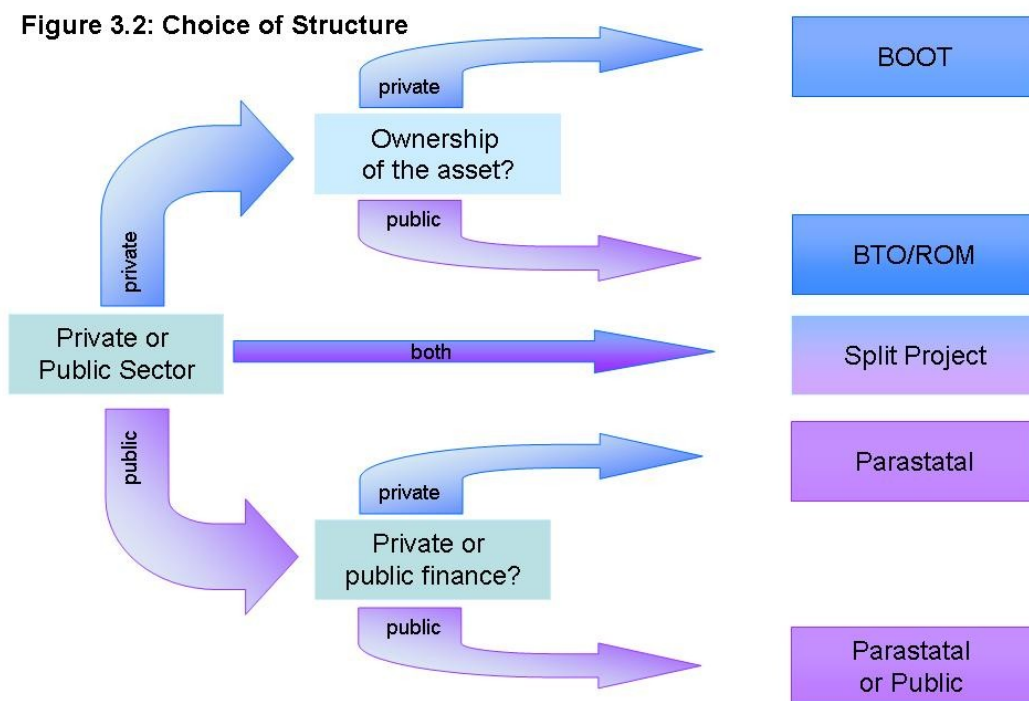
Figure 3.2: Choice of Structure

Private or Public Sector

private

Ownership of the asset?

private

BOOT

public

BTO/ROM

both

Split Project

public

Private or public finance?

private

Parastatal

public

Parastatal or Public